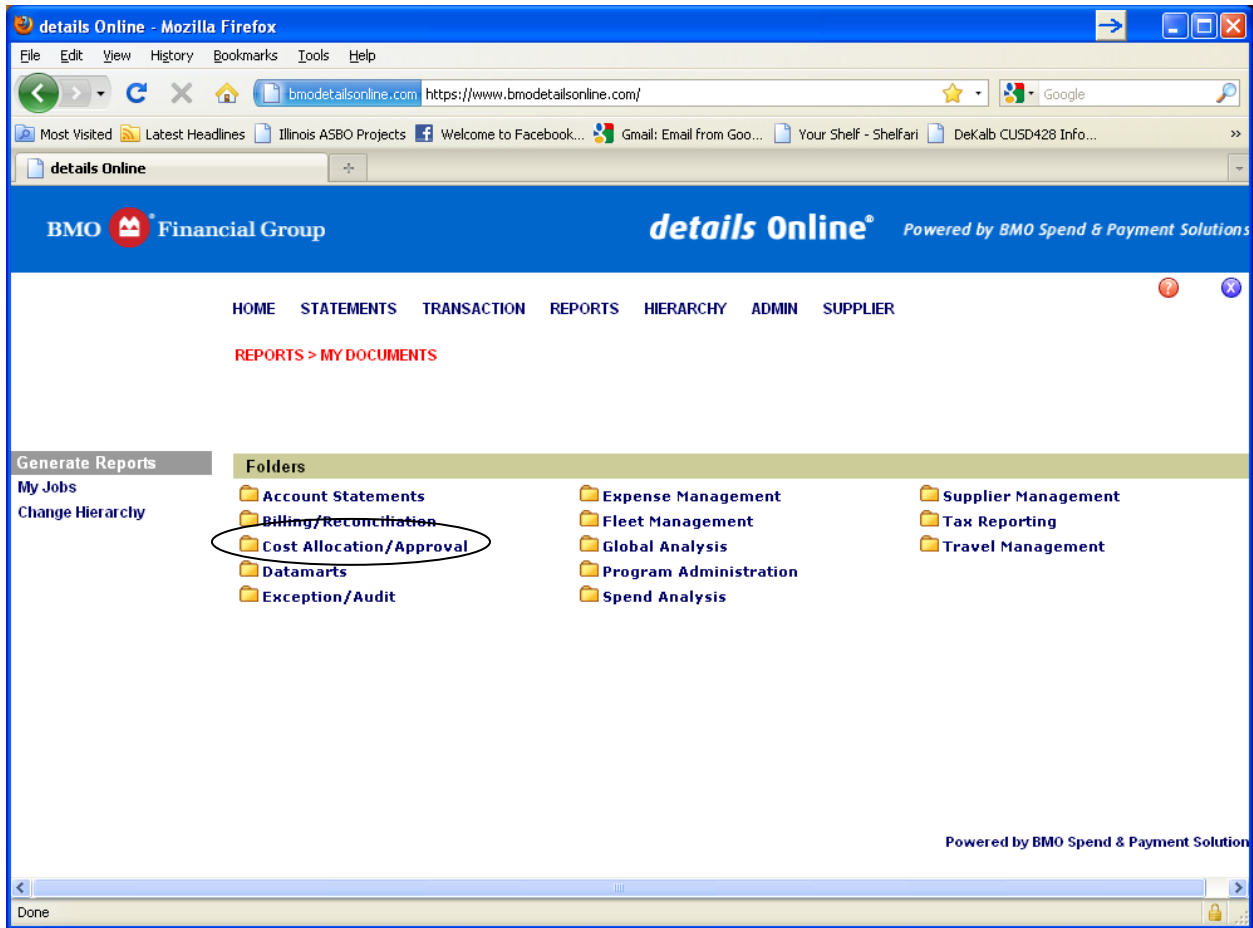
details Online - Mozilla Firefox

File Edit View History Bookmarks Tools Help

bmodetailsonline.com https://www.bmodetailsonline.com/

Google

Most Visited Latest Headlines Illinois ASBO Projects Welcome to Facebook... Gmail: Email from Goo... Your Shelf - Shelfari DeKalb CUSD428 Info...

details Online

BMO Financial Group

details Online®

Powered by BMO Spend & Payment Solutions

HOME STATEMENTS TRANSACTION REPORTS HIERARCHY ADMIN SUPPLIER

REPORTS > MY DOCUMENTS

Generate Reports
My Jobs
Change Hierarchy

Folders

Account Statements
Billing/Reconciliation
Cost Allocation/Approval
Datamarts
Exception/Audit

Expense Management
Fleet Management
Global Analysis
Program Administration
Spend Analysis

Supplier Management
Tax Reporting
Travel Management

Powered by BMO Spend & Payment Solution

Done